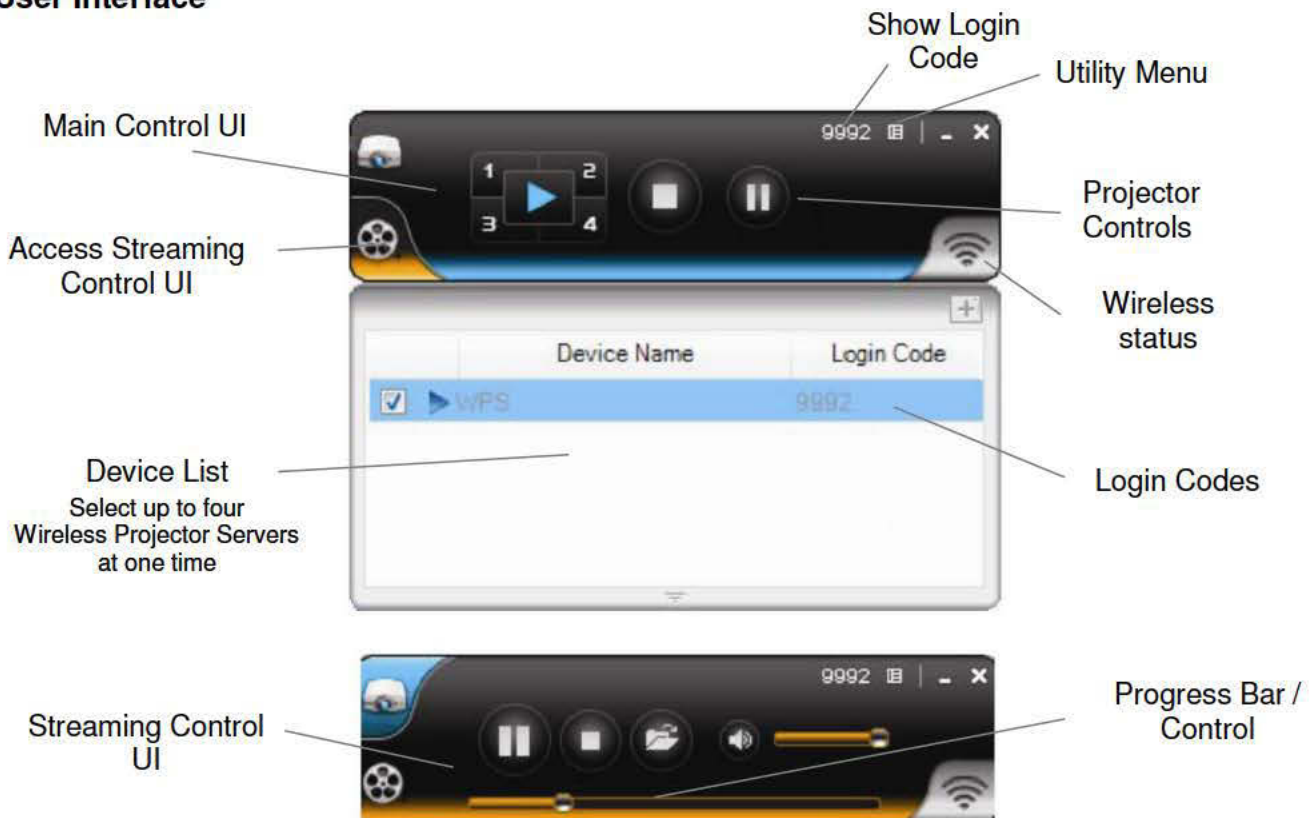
User Interface

Show Login Code

Utility Menu

Main Control UI

9992

1
2
3
4

Access Streaming Control UI

Projector Controls

Wireless status

Device Name | Login Code

WPS | 9992

Device List
Select up to four Wireless Projector Servers at one time

Login Codes

9992

Streaming Control UI

Progress Bar / Control